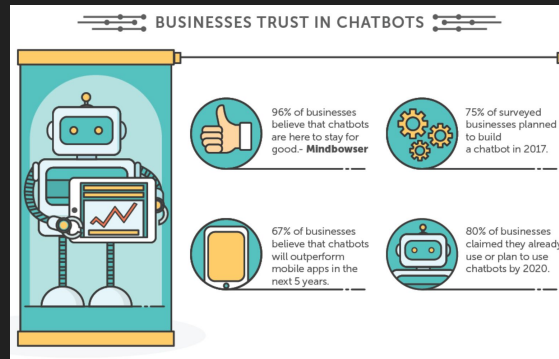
BUSINESSES TRUST IN CHATBOTS

96% of businesses believe that chatbots are here to stay for good.- Mindbowser

75% of surveyed businesses planned to build a chatbot in 2017.

67% of businesses believe that chatbots will outperform mobile apps in the next 5 years.

80% of businesses claimed they already use or plan to use chatbots by 2020.